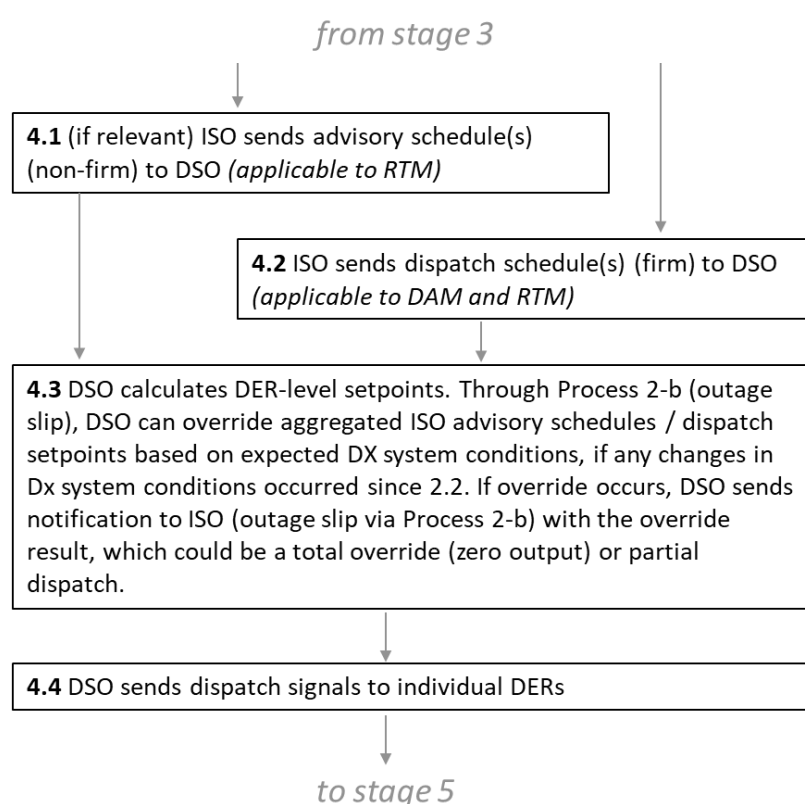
from stage 3

**4.1** (if relevant) ISO sends advisory schedule(s) (non-firm) to DSO *(applicable to RTM)*

**4.2** ISO sends dispatch schedule(s) (firm) to DSO *(applicable to DAM and RTM)*

**4.3** DSO calculates DER-level setpoints. Through Process 2-b (outage slip), DSO can override aggregated ISO advisory schedules / dispatch setpoints based on expected DX system conditions, if any changes in Dx system conditions occurred since 2.2. If override occurs, DSO sends notification to ISO (outage slip via Process 2-b) with the override result, which could be a total override (zero output) or partial dispatch.

**4.4** DSO sends dispatch signals to individual DERs

to stage 5